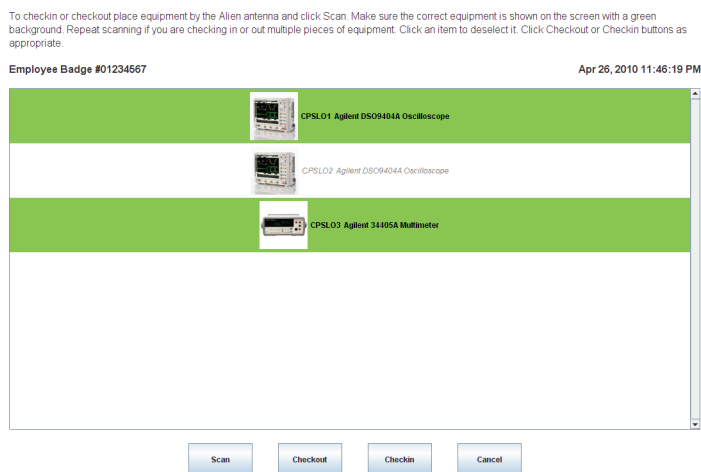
To checkin or checkout place equipment by the Alien antenna and click Scan. Make sure the correct equipment is shown on the screen with a green background. Repeat scanning if you are checking in or out multiple pieces of equipment. Click an item to deselect it. Click Checkout or Checkin buttons as appropriate.

Employee Badge #01234567

Apr 26, 2010 11:46:19 PM

CPSLO1 Agilent DSO9404A Oscilloscope

CPSLO2 Agilent DSO9404A Oscilloscope

CPSLO3 Agilent 34405A Multimeter

Scan

Checkout

Checkin

Cancel